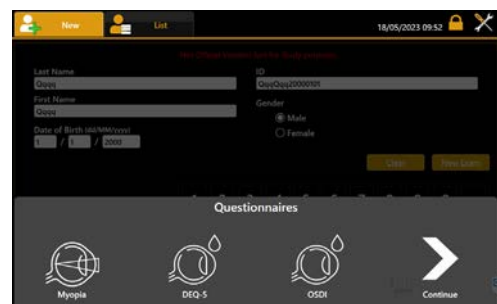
New

List

18/05/2023 09:52

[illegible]

Last Name
Qqqq

First Name
Qqqq

Date of Birth (dd/MM/yyyy)
1 / 1 / 2000

ID
QqqQqq20000101

Gender
Male
Female

Clear

New Exam

Questionnaires

Myopia

DEQ-5

OSDI

Continue